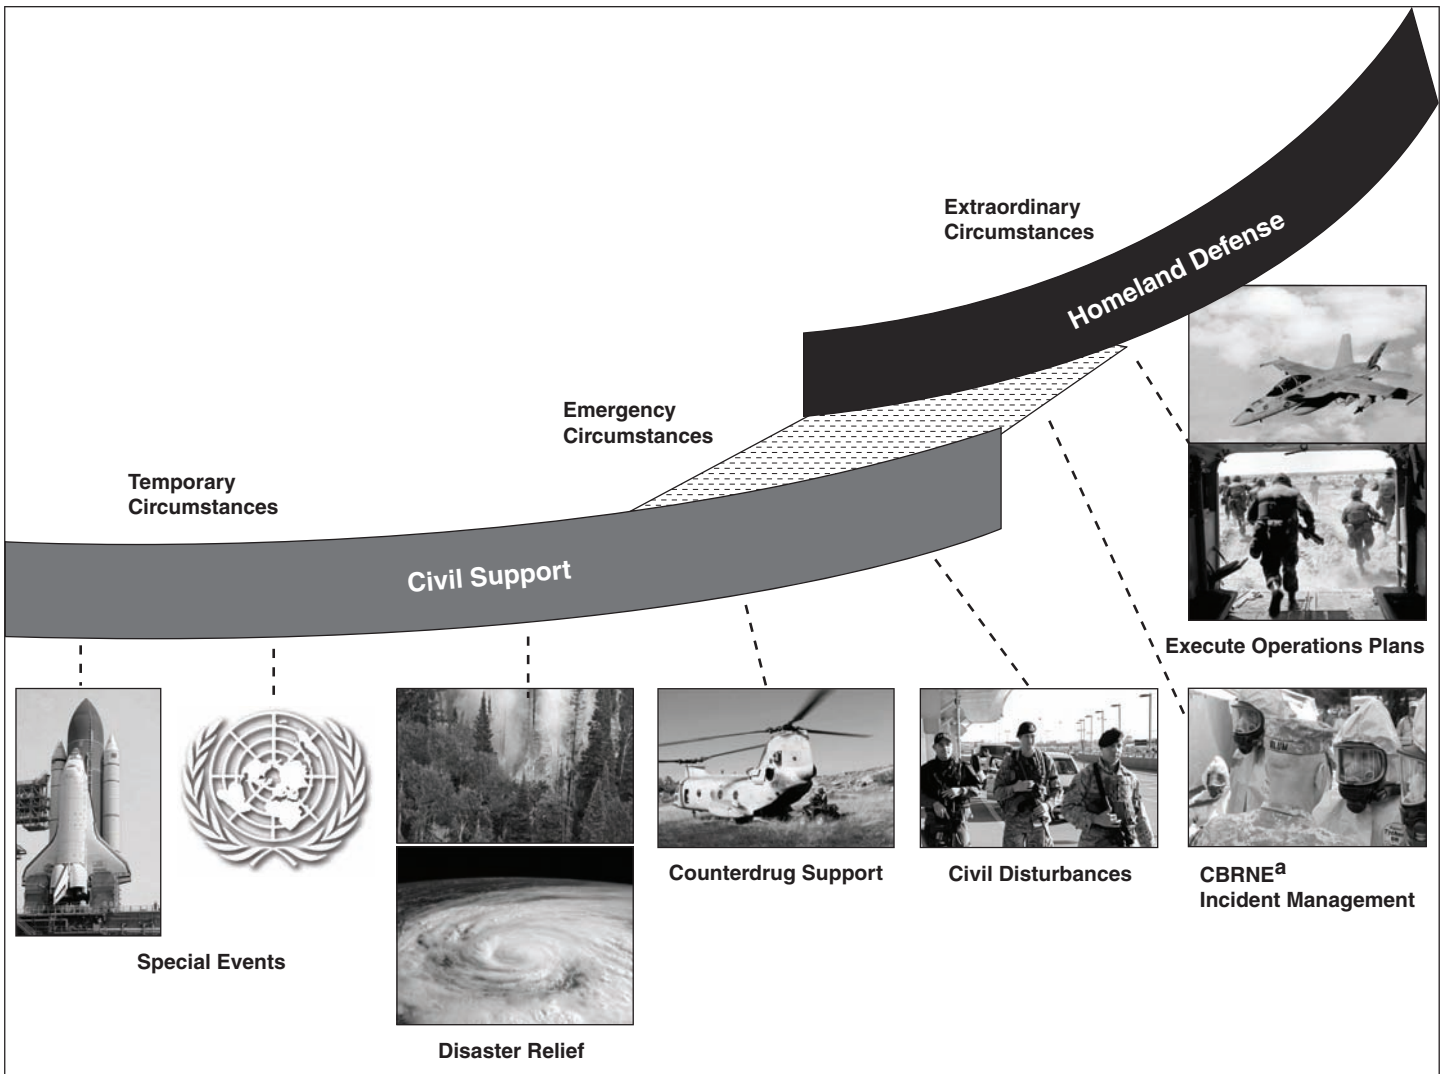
Extraordinary Circumstances

Homeland Defense

Emergency Circumstances

Temporary Circumstances

Civil Support

Execute Operations Plans

Counterdrug Support

Civil Disturbances

CBRNE$^{a}$ Incident Management

Special Events

Disaster Relief